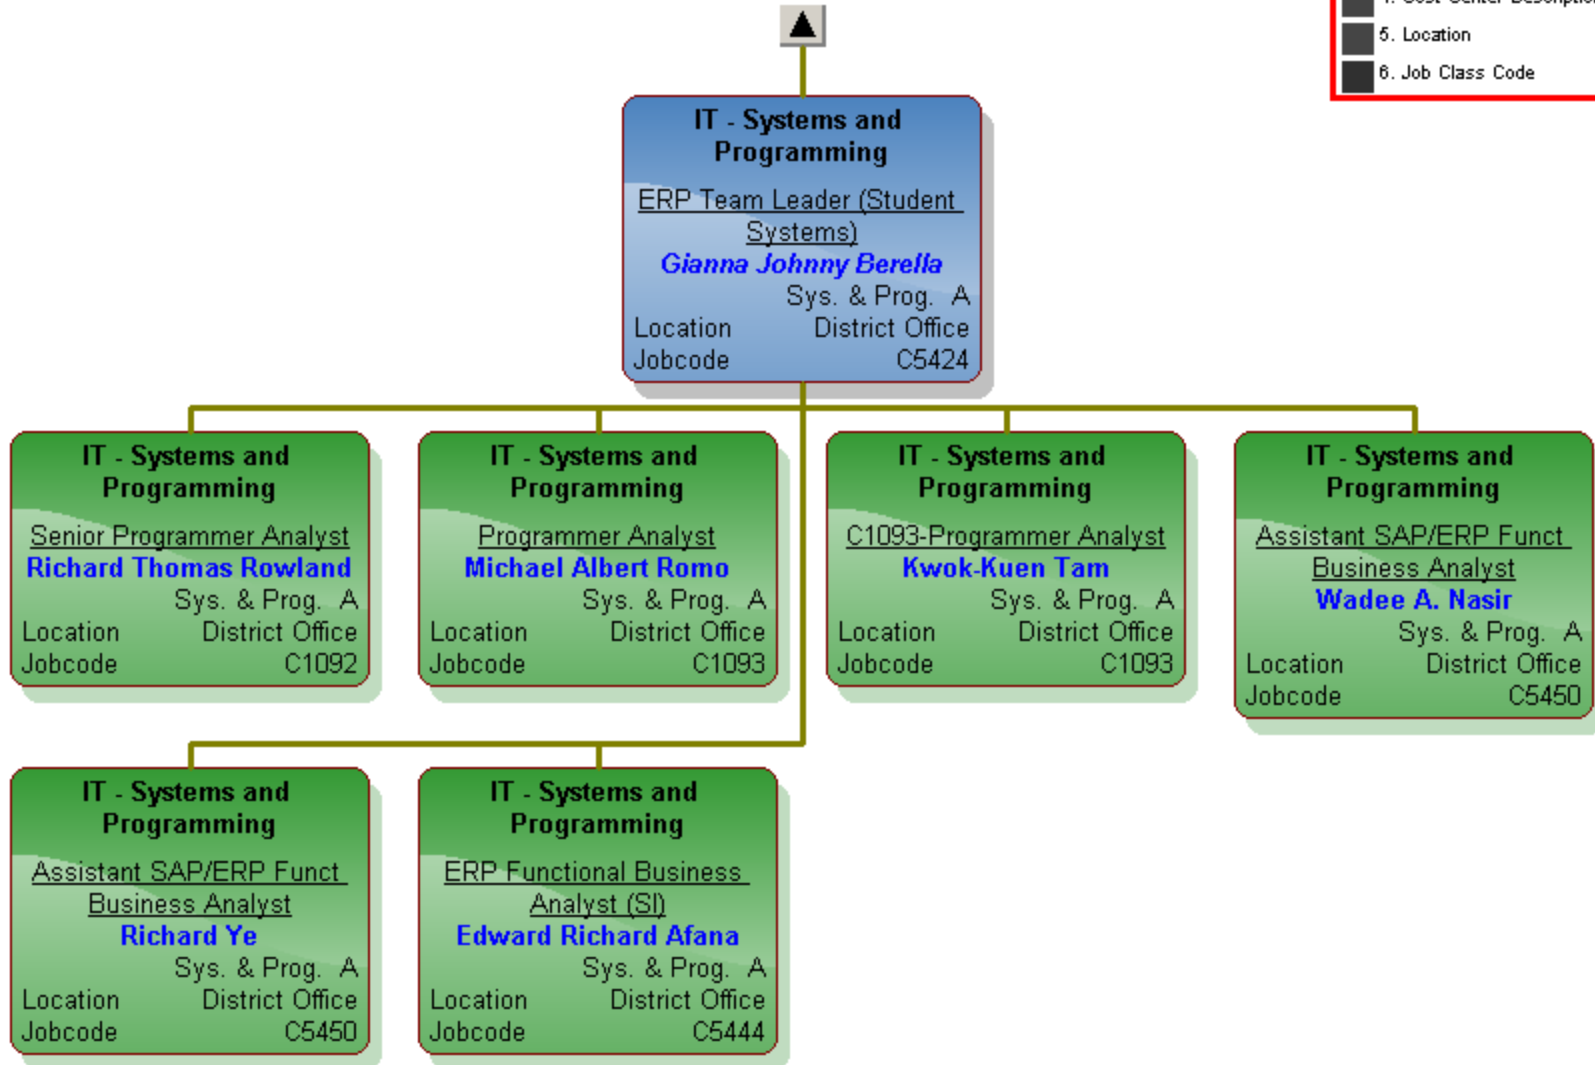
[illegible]
5. Location
6. Job Class Code

IT - Systems and Programming
ERP Team Leader (Student Systems)
Gianna Johnny Berella
Sys. & Prog. A
Location District Office
Jobcode C5424

IT - Systems and Programming
Senior Programmer Analyst
Richard Thomas Rowland
Sys. & Prog. A
Location District Office
Jobcode C1092

IT - Systems and Programming
Programmer Analyst
Michael Albert Romo
Sys. & Prog. A
Location District Office
Jobcode C1093

IT - Systems and Programming
C1093-Programmer Analyst
Kwok-Kuen Tam
Sys. & Prog. A
Location District Office
Jobcode C1093

IT - Systems and Programming
Assistant SAP/ERP Funct Business Analyst
Wadee A. Nasir
Sys. & Prog. A
Location District Office
Jobcode C5450

IT - Systems and Programming
Assistant SAP/ERP Funct Business Analyst
Richard Ye
Sys. & Prog. A
Location District Office
Jobcode C5450

IT - Systems and Programming
ERP Functional Business Analyst (SI)
Edward Richard Afana
Sys. & Prog. A
Location District Office
Jobcode C5444